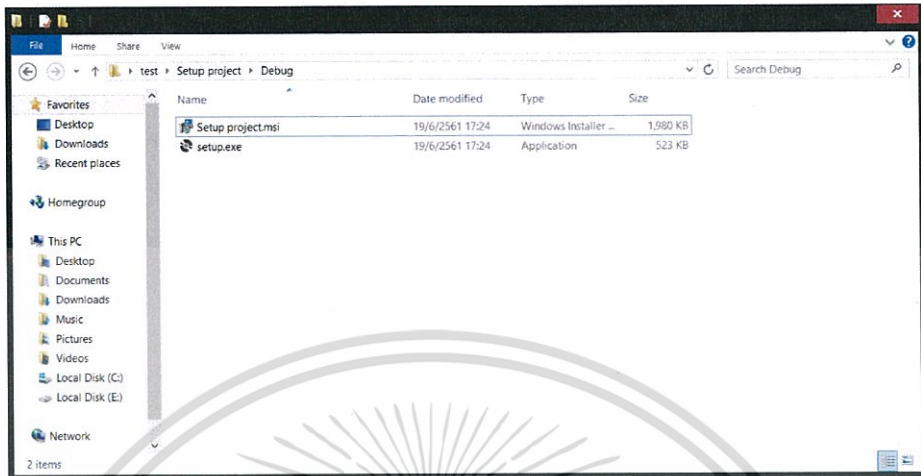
File Home Share View

test ▸ Setup project ▸ Debug

Search Debug

Favorites
Desktop
Downloads
Recent places

Homegroup

This PC
Desktop
Documents
Downloads
Music
Pictures
Videos
Local Disk (C:)
Local Disk (E:)

Network

| Name | Date modified | Type | Size |
|---|---|---|---|
| Setup project.msi | 19/6/2561 17:24 | Windows Installer ... | 1,980 KB |
| setup.exe | 19/6/2561 17:24 | Application | 523 KB |

2 items